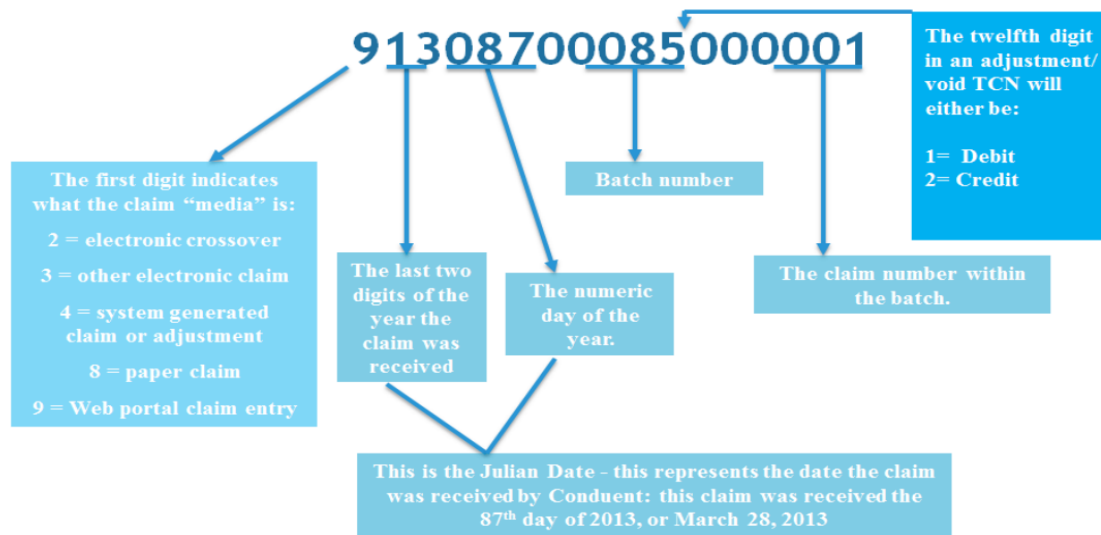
9130870008500001

The twelfth digit in an adjustment/ void TCN will either be:

1= Debit
2= Credit

The first digit indicates what the claim “media” is:

2 = electronic crossover

3 = other electronic claim

4 = system generated claim or adjustment

8 = paper claim

9 = Web portal claim entry

Batch number

The last two digits of the year the claim was received

The numeric day of the year.

The claim number within the batch.

This is the Julian Date - this represents the date the claim was received by Conduent: this claim was received the 87$^{th}$ day of 2013, or March 28, 2013